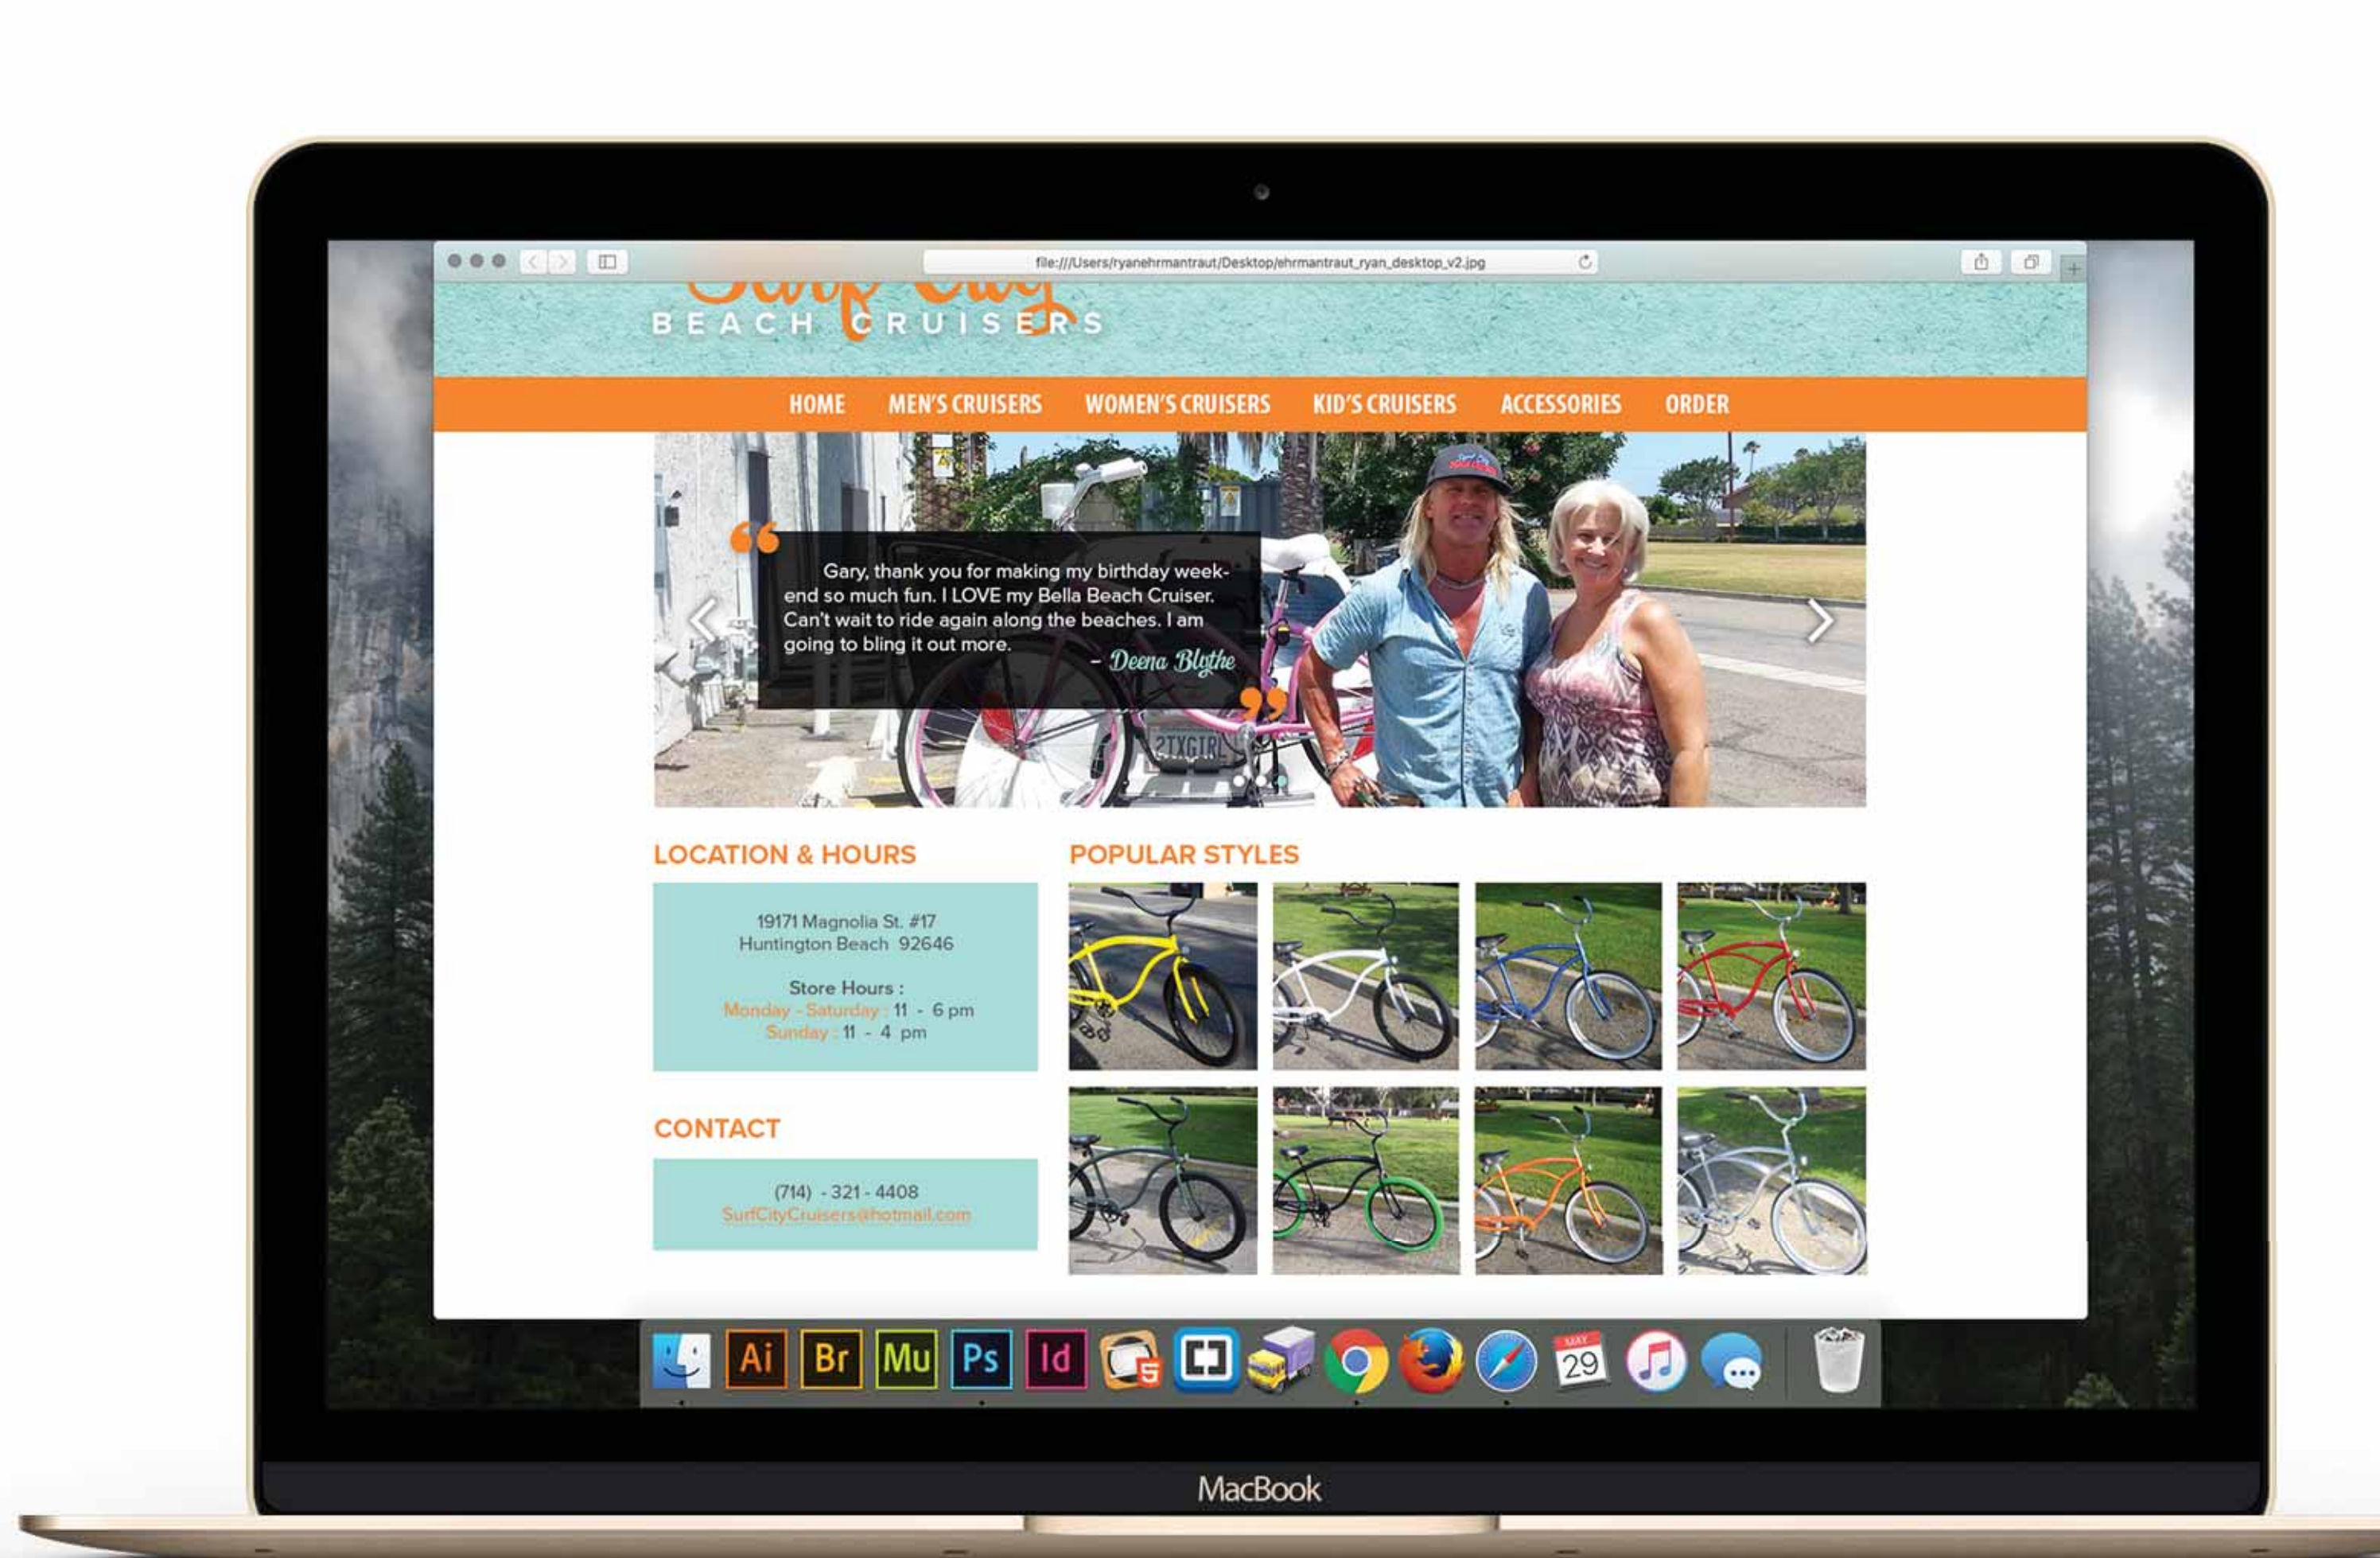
file:///Users/ryanehrmantraut/Desktop/ehrmantraut_ryan_desktop_v2.jpg

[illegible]
BEACH CRUISERS

HOME MEN'S CRUISERS WOMEN'S CRUISERS KID'S CRUISERS ACCESSORIES ORDER

Gary, thank you for making my birthday weekend so much fun. I LOVE my Bella Beach Cruiser. Can't wait to ride again along the beaches. I am going to bling it out more.
- Deena Blythe

2TXGIRL

LOCATION & HOURS

19171 Magnolia St. #17
Huntington Beach 92646

Store Hours :
Monday - Saturday : 11 - 6 pm
Sunday : 11 - 4 pm

CONTACT

(714) - 321 - 4408
SurfCityCruisers@hotmail.com

POPULAR STYLES

Ai Br Mu Ps Id

MAY 29

MacBook